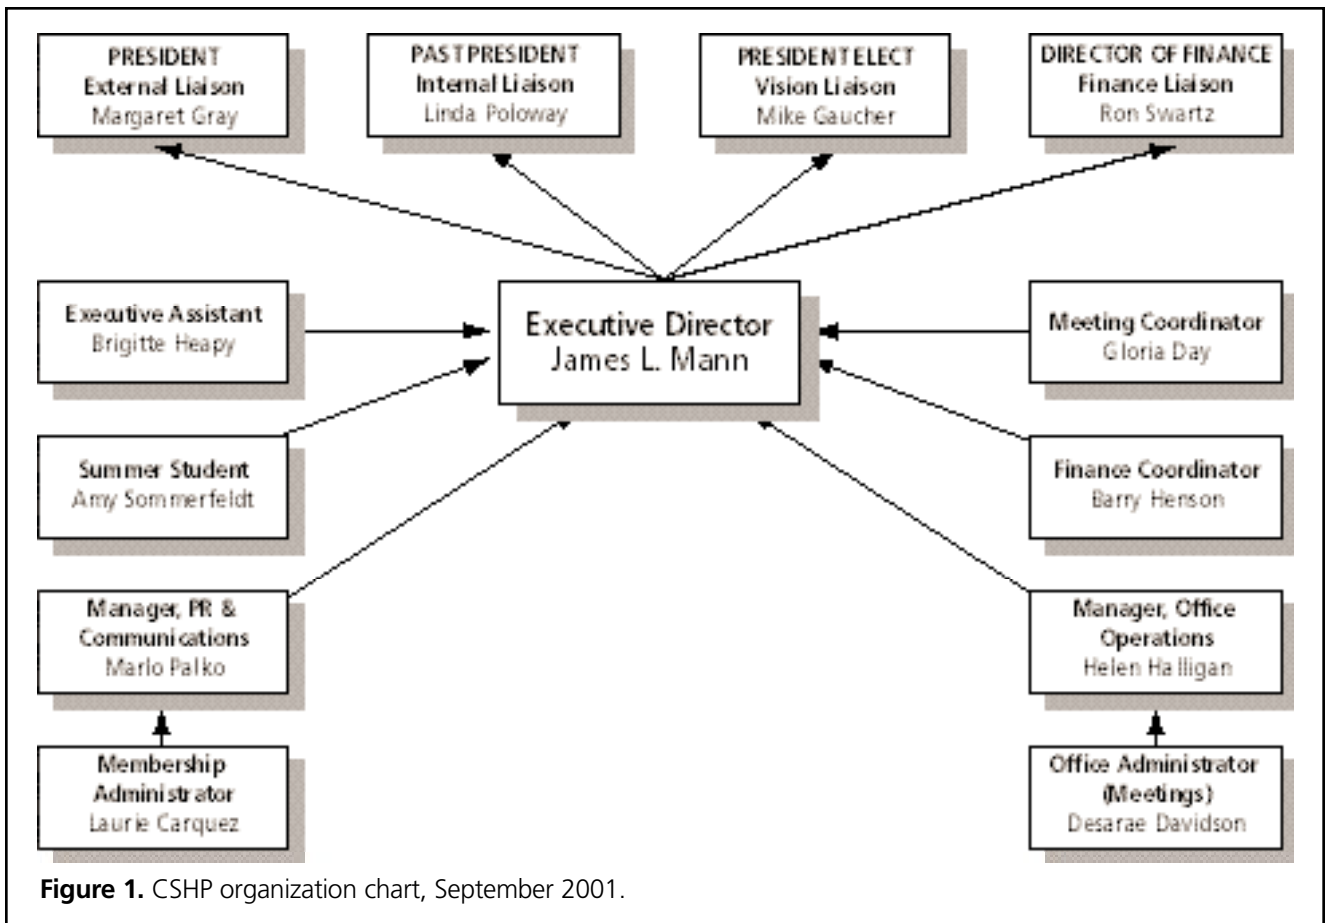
PRESIDENT
External Liaison
Margaret Gray

PAST PRESIDENT
Internal Liaison
Linda Poloway

PRESIDENT ELECT
Vision Liaison
Mike Gaucher

DIRECTOR OF FINANCE
Finance Liaison
Ron Swartz

Executive Assistant
Brigitte Heapy

Executive Director
James L. Mann

Meeting Coordinator
Gloria Day

Summer Student
Amy Sommerfeldt

Finance Coordinator
Barry Henson

Manager, PR & Communications
Marlo Palko

Manager, Office Operations
Helen Halligan

Membership Administrator
Laurie Carquez

Office Administrator (Meetings)
Desarae Davidson

**Figure 1.** CSHP organization chart, September 2001.